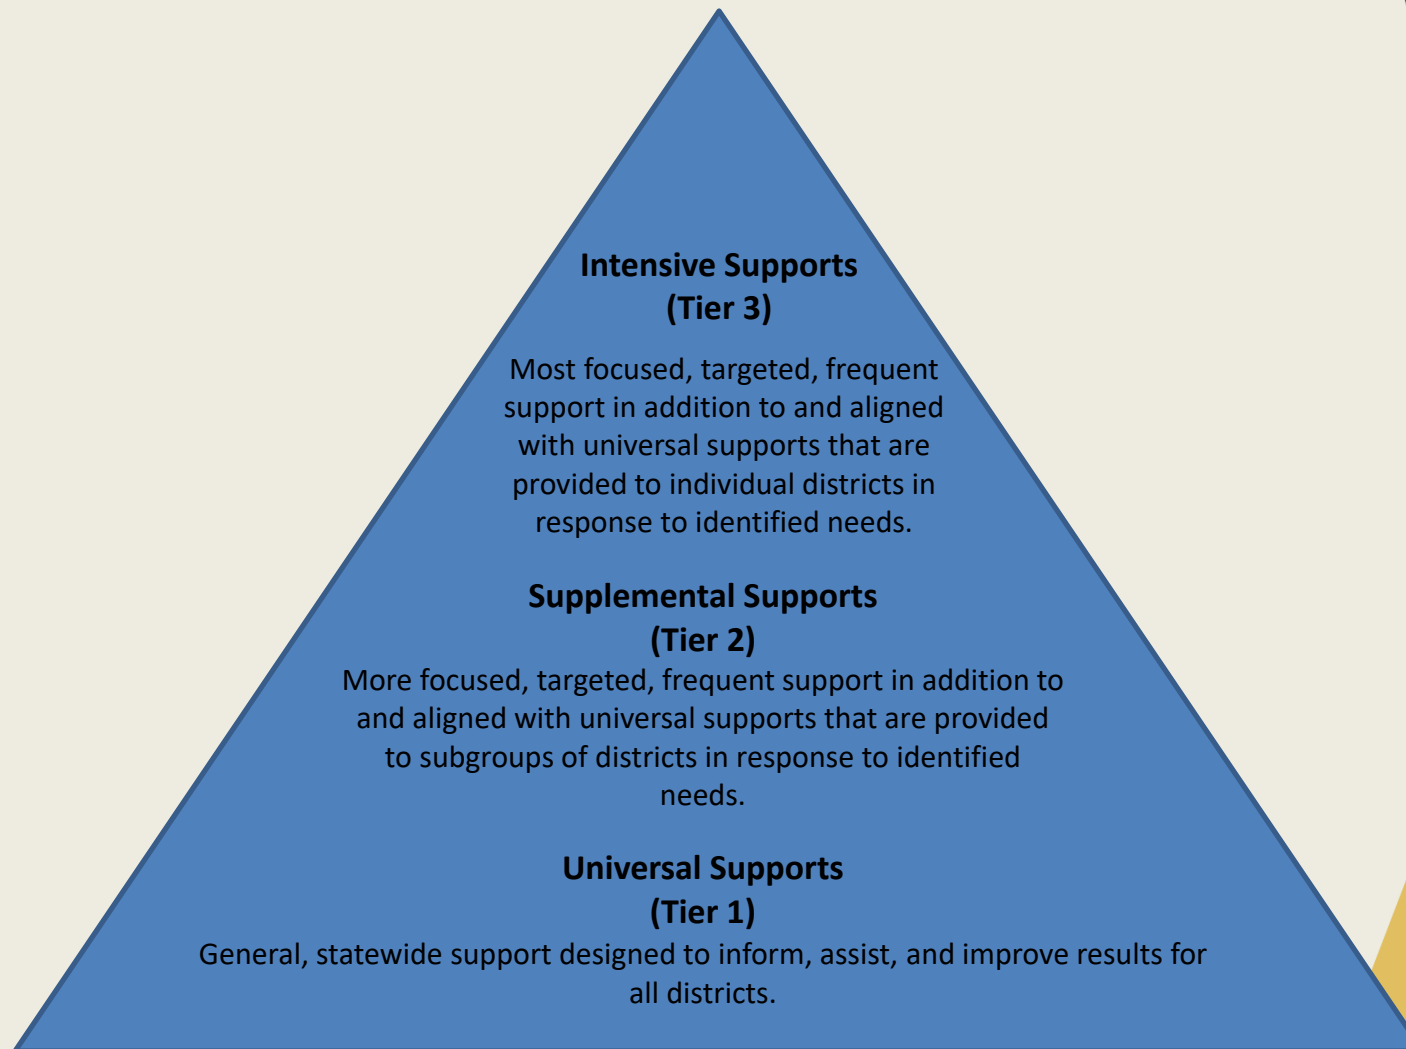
Intensive Supports
(Tier 3)

Most focused, targeted, frequent support in addition to and aligned with universal supports that are provided to individual districts in response to identified needs.

Supplemental Supports
(Tier 2)

More focused, targeted, frequent support in addition to and aligned with universal supports that are provided to subgroups of districts in response to identified needs.

Universal Supports
(Tier 1)

General, statewide support designed to inform, assist, and improve results for all districts.